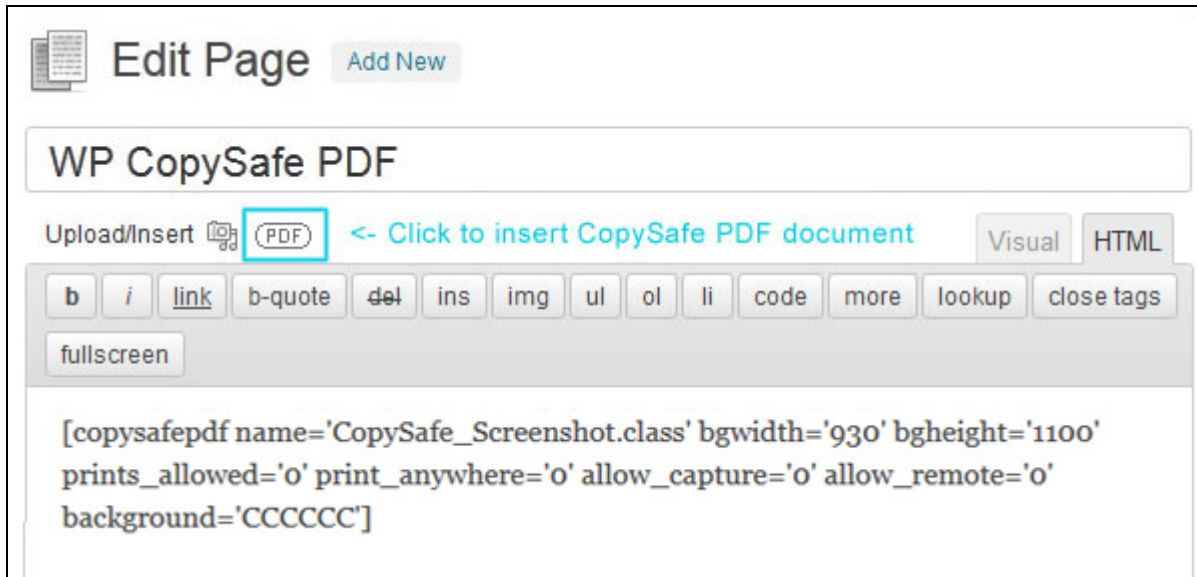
Edit Page Add New

WP CopySafe PDF

Upload/Insert PDF <- Click to insert CopySafe PDF document

Visual HTML

b i link b-quote del ins img ul ol li code more lookup close tags fullscreen

[copysafepdf name='CopySafe_Screenshot.class' bgwidth='930' bgheight='1100' prints_allowed='0' print_anywhere='0' allow_capture='0' allow_remote='0' background='CCCCCC']